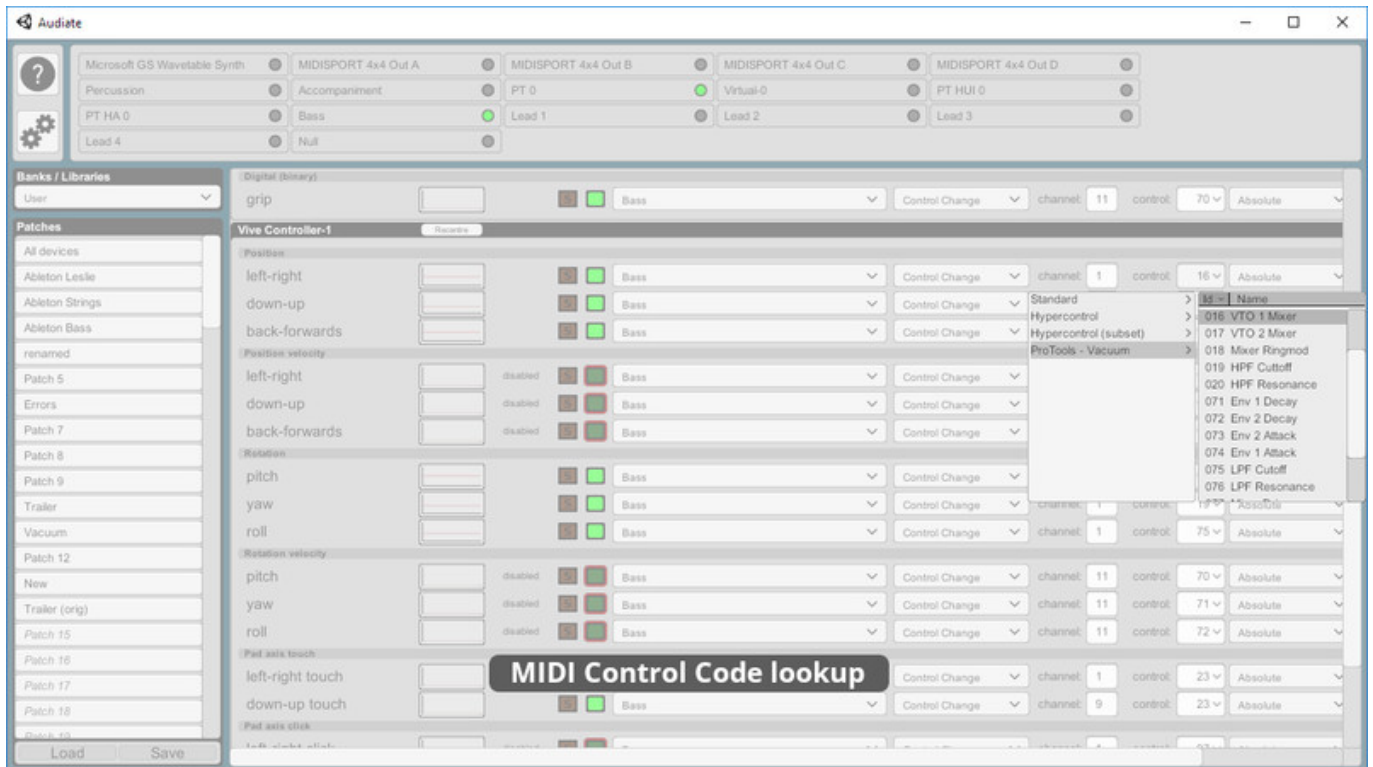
Audiate

?

| | | | |
|---|---|---|---|
| Microsoft GS Wavetable Synth | MIDISPORT 4x4 Out A | MIDISPORT 4x4 Out B | MIDISPORT 4x4 Out C | MIDISPORT 4x4 Out D |
| Percussion | Accompaniment | PT 0 | Virtual-0 | PT HUI 0 |
| PT HA 0 | Bass | Lead 1 | Lead 2 | Lead 3 |
| Lead 4 | Null | | | |

Banks / Libraries
User

Patches
All devices
Ableton Leslie
Ableton Strings
Ableton Bass
renamed
Patch 5
Errors
Patch 7
Patch 8
Patch 9
Trailer
Vacuum
Patch 12
New
Trailer (orig)
Patch 15
Patch 16
Patch 17
Patch 18
Patch 19
Load Save

Digital (binary)
grip Bass Control Change channel 11 control 70 Absolute

Vive Controller-1 Recentre

Position
left-right Bass Control Change channel 1 control 16 Absolute
down-up Bass Control Change
back-forwards Bass Control Change

Position velocity
left-right disabled Bass Control Change
down-up disabled Bass Control Change
back-forwards disabled Bass Control Change

Rotation
pitch Bass Control Change
yaw Bass Control Change channel 1 control 19 Absolute
roll Bass Control Change channel 1 control 75 Absolute

Rotation velocity
pitch disabled Bass Control Change channel 11 control 70 Absolute
yaw disabled Bass Control Change channel 11 control 71 Absolute
roll disabled Bass Control Change channel 11 control 72 Absolute

Pad axis touch
left-right touch Control Change channel 1 control 23 Absolute
down-up touch Bass Control Change channel 9 control 23 Absolute

Pad axis click
left-right click disabled

Standard
Hypercontrol
Hypercontrol (subset)
ProTools - Vacuum

| Id | Name |
|---|---|
| 016 | VTO 1 Mixer |
| 017 | VTO 2 Mixer |
| 018 | Mixer Ringmod |
| 019 | HPF Cuttoff |
| 020 | HPF Resonance |
| 071 | Env 1 Decay |
| 072 | Env 2 Decay |
| 073 | Env 2 Attack |
| 074 | Env 1 Attack |
| 075 | LPF Cutoff |
| 076 | LPF Resonance |

MIDI Control Code lookup